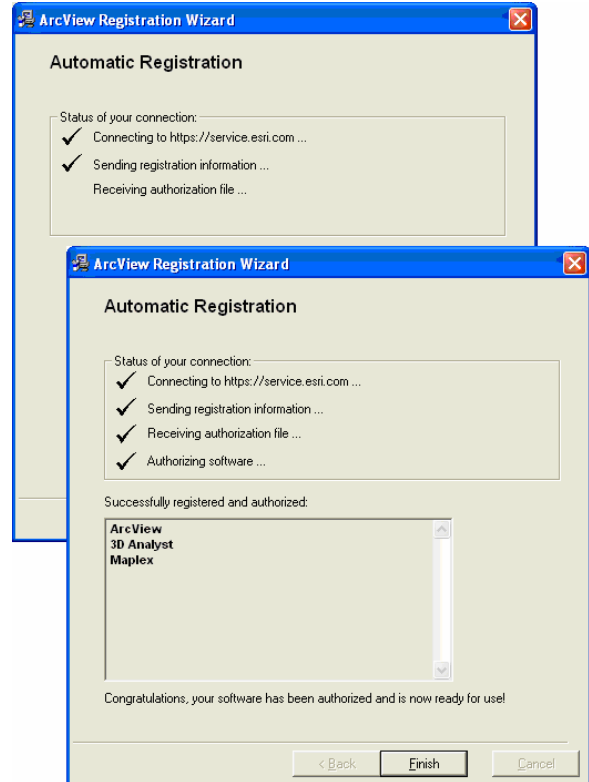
ArcView Registration Wizard

Automatic Registration

Status of your connection:
Connecting to https://service.esri.com ...
Sending registration information ...
Receiving authorization file ...

ArcView Registration Wizard

Automatic Registration

Status of your connection:
Connecting to https://service.esri.com ...
Sending registration information ...
Receiving authorization file ...
Authorizing software ...

Successfully registered and authorized:

ArcView
3D Analyst
Maplex

Congratulations, your software has been authorized and is now ready for use!

< Back
Finish
Cancel